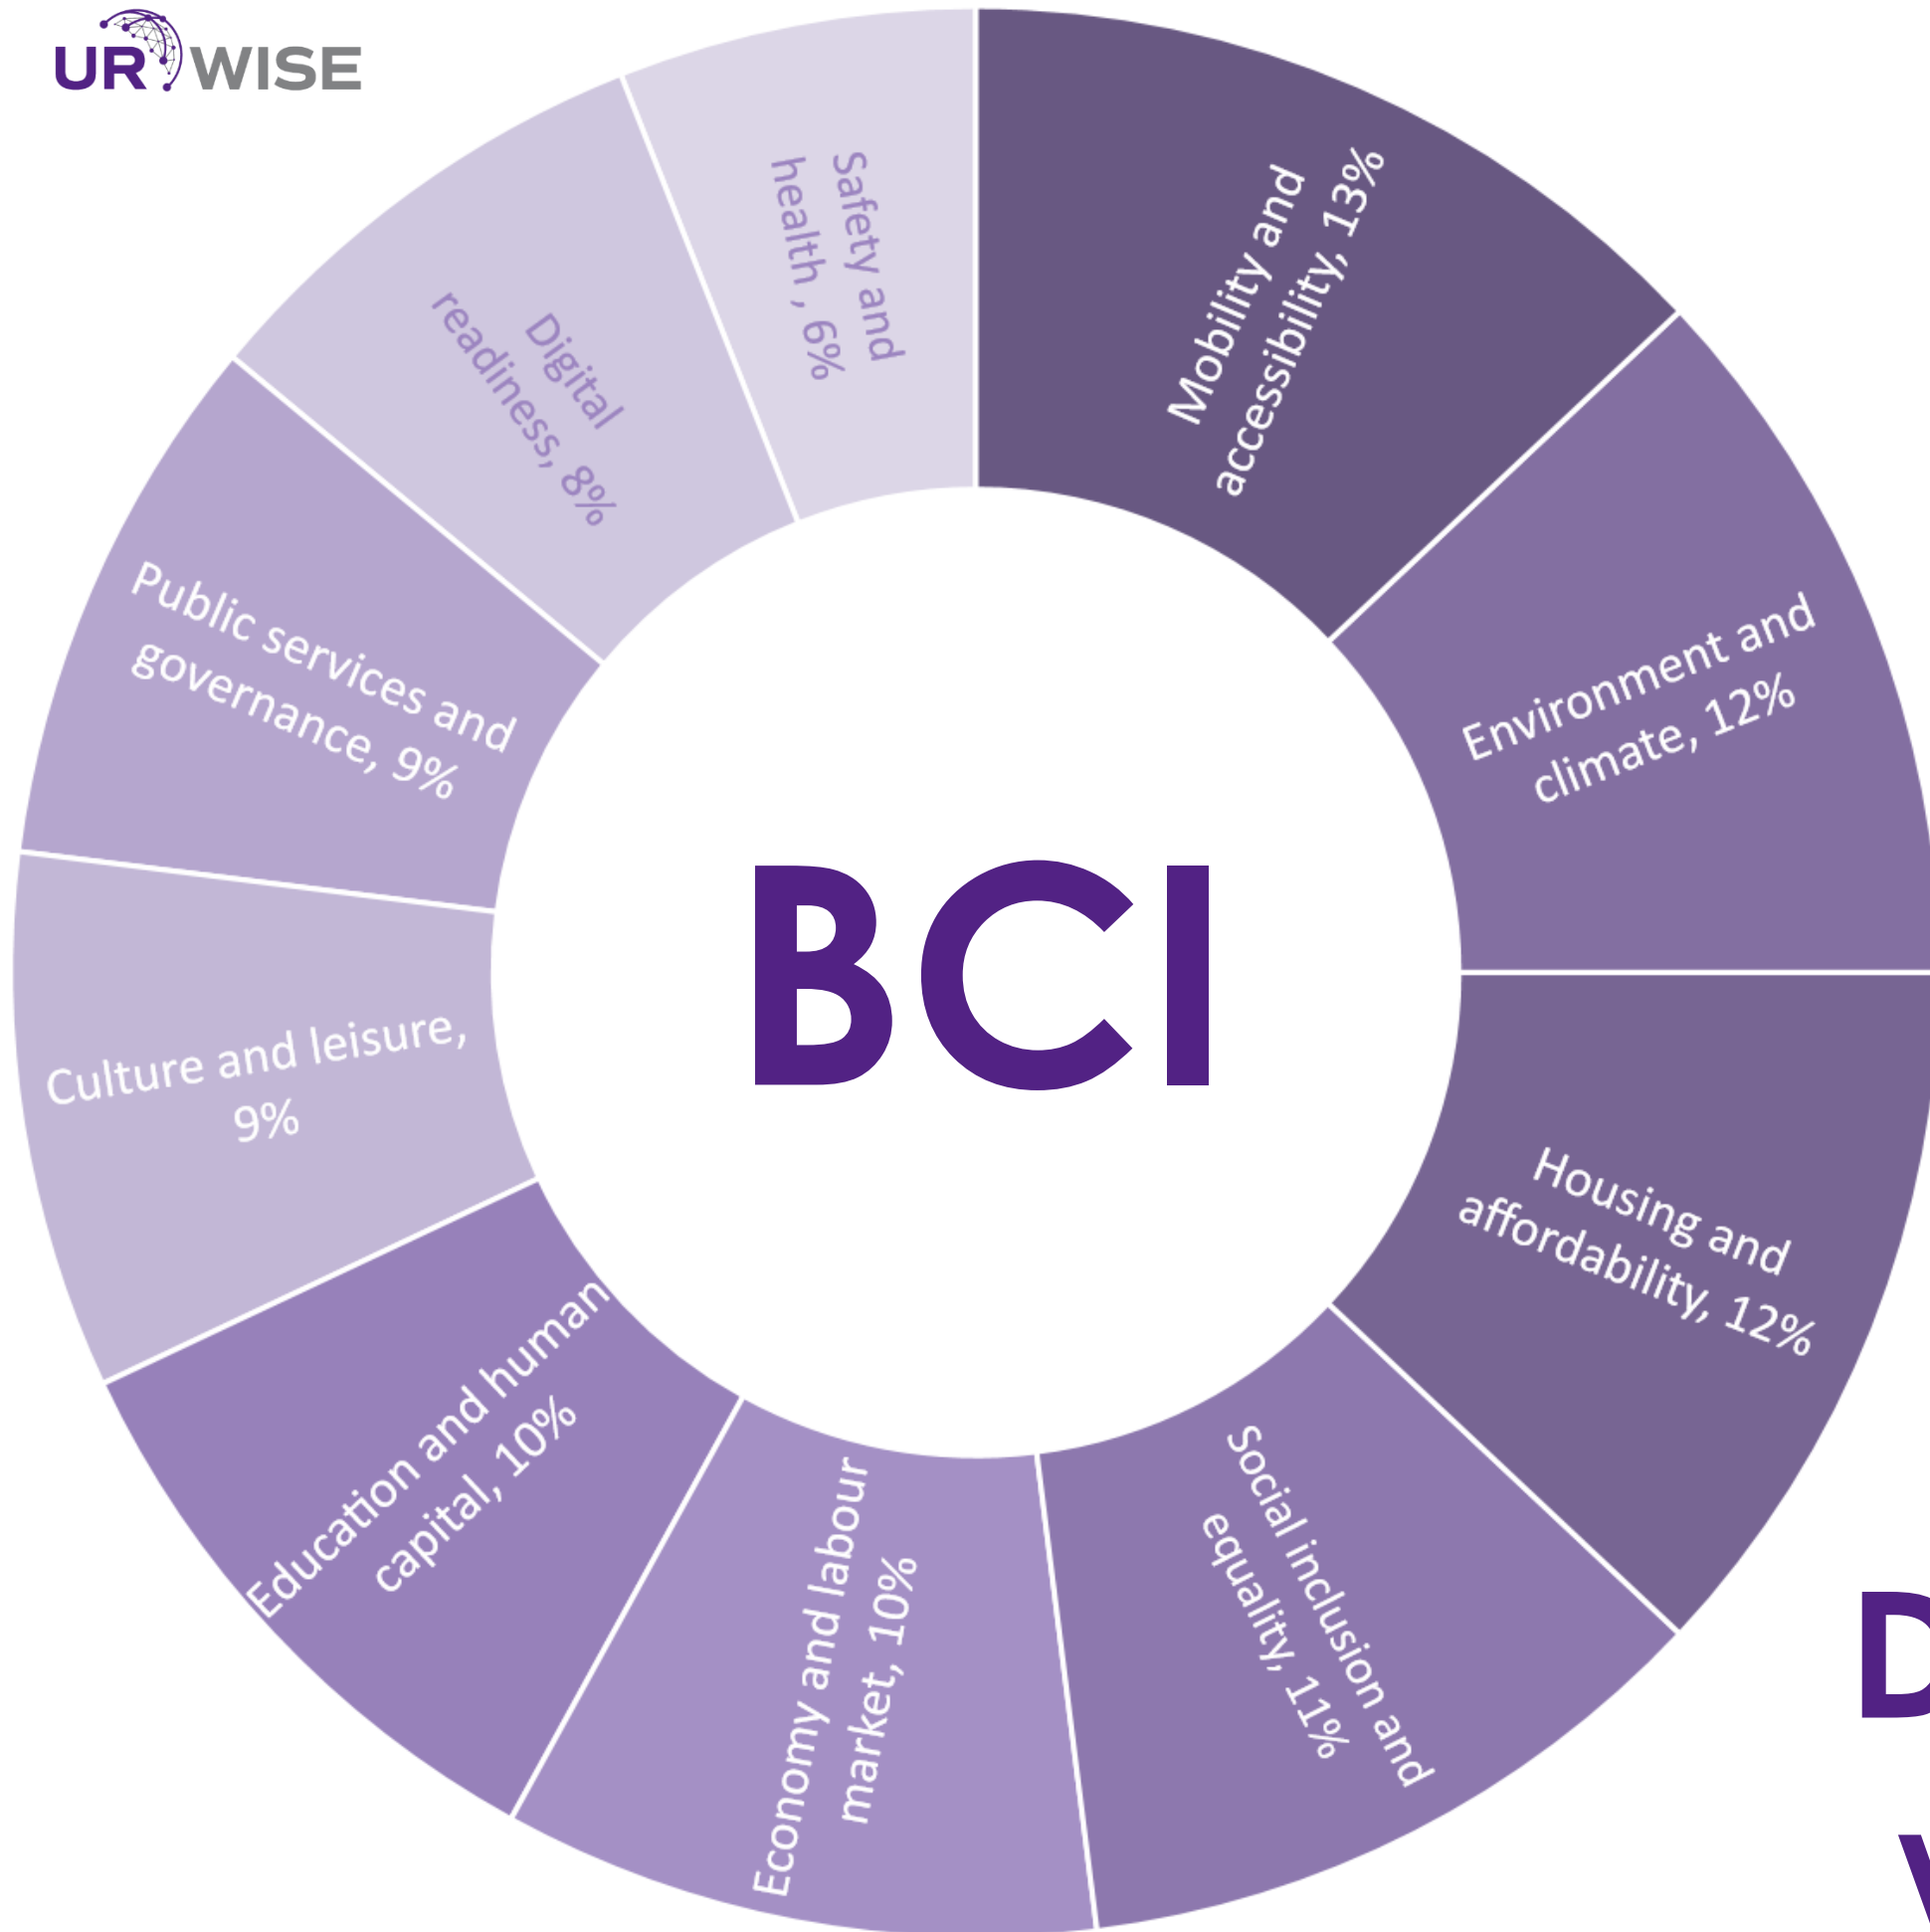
URWISE

BCI

Mobility and accessibility, 13%

Environment and climate, 12%

Housing and affordability, 12%

Social inclusion and equality, 11%

Economy and labour market, 10%

Education and human capital, 10%

Culture and leisure, 9%

Public services and governance, 9%

Digital readiness, 8%

Safety and health , 6%

D
V